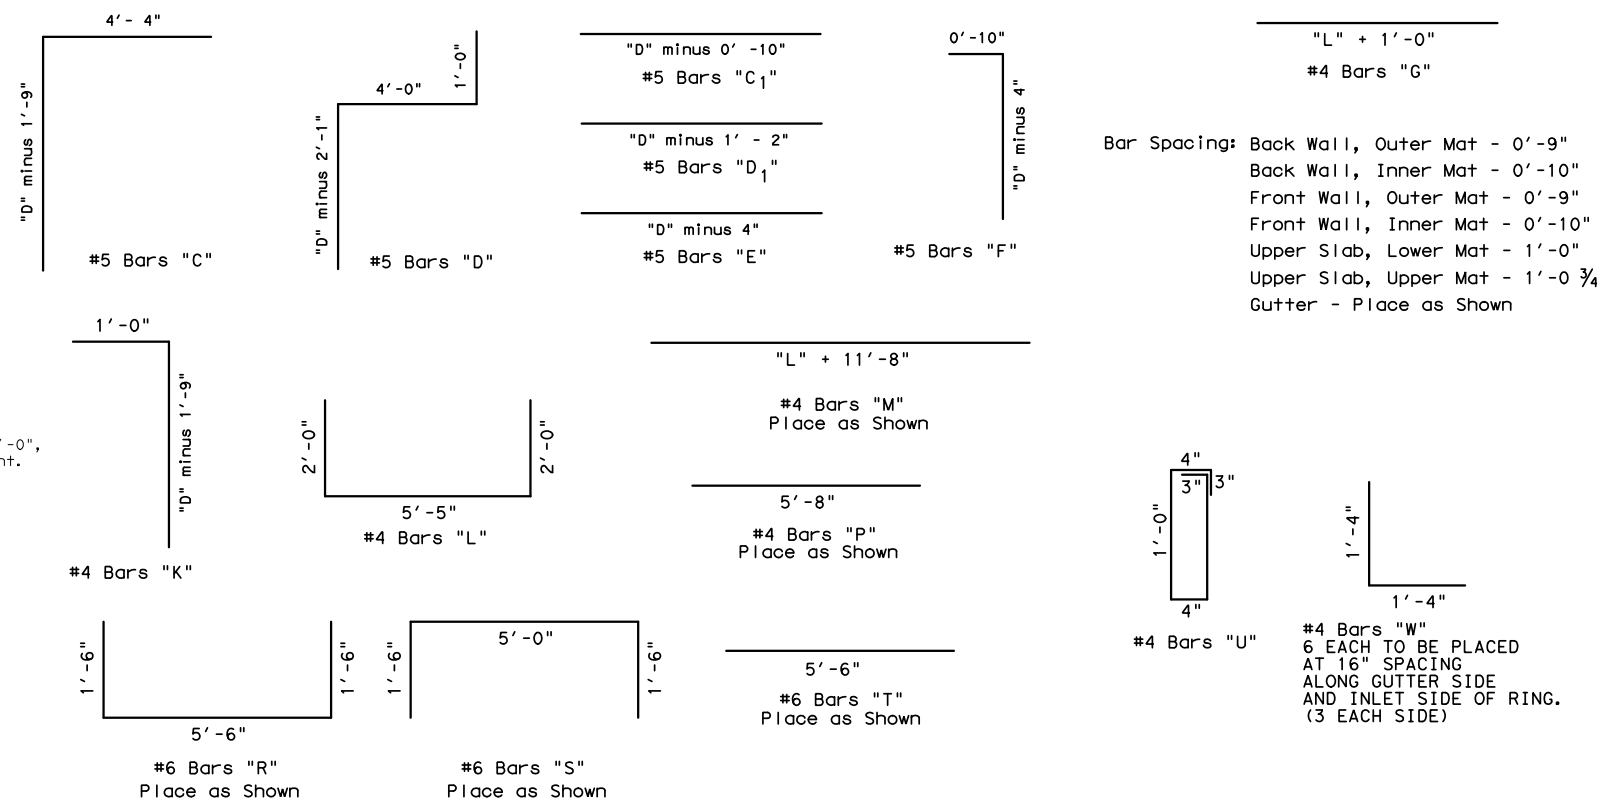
4'- 4"
"D" minus 1'-9"
#5 Bars "C"

1'-0"
4'-0"
"D" minus 2'-1"
#5 Bars "D"

"D" minus 0' -10"
#5 Bars "$C_1$"

"D" minus 1' - 2"
#5 Bars "$D_1$"

"D" minus 4"
#5 Bars "E"

0'-10"
"D" minus 4"
#5 Bars "F"

"L" + 1'-0"
#4 Bars "G"

Bar Spacing: Back Wall, Outer Mat - 0'-9"
Back Wall, Inner Mat - 0'-10"
Front Wall, Outer Mat - 0'-9"
Front Wall, Inner Mat - 0'-10"
Upper Slab, Lower Mat - 1'-0"
Upper Slab, Upper Mat - 1'-0 $\frac{3}{4}$
Gutter - Place as Shown

1'-0"
"D" minus 1'-9"
#4 Bars "K"

'-0",
nt.

2'-0"
2'-0"
5'-5"
#4 Bars "L"

"L" + 11'-8"
#4 Bars "M"
Place as Shown

5'-8"
#4 Bars "P"
Place as Shown

4"
3"
3"
1'-0"
4"
#4 Bars "U"

1'-4"
1'-4"
#4 Bars "W"
6 EACH TO BE PLACED
AT 16" SPACING
ALONG GUTTER SIDE
AND INLET SIDE OF RING.
(3 EACH SIDE)

1'-6"
1'-6"
5'-6"
#6 Bars "R"
Place as Shown

5'-0"
1'-6"
1'-6"
#6 Bars "S"
Place as Shown

5'-6"
#6 Bars "T"
Place as Shown